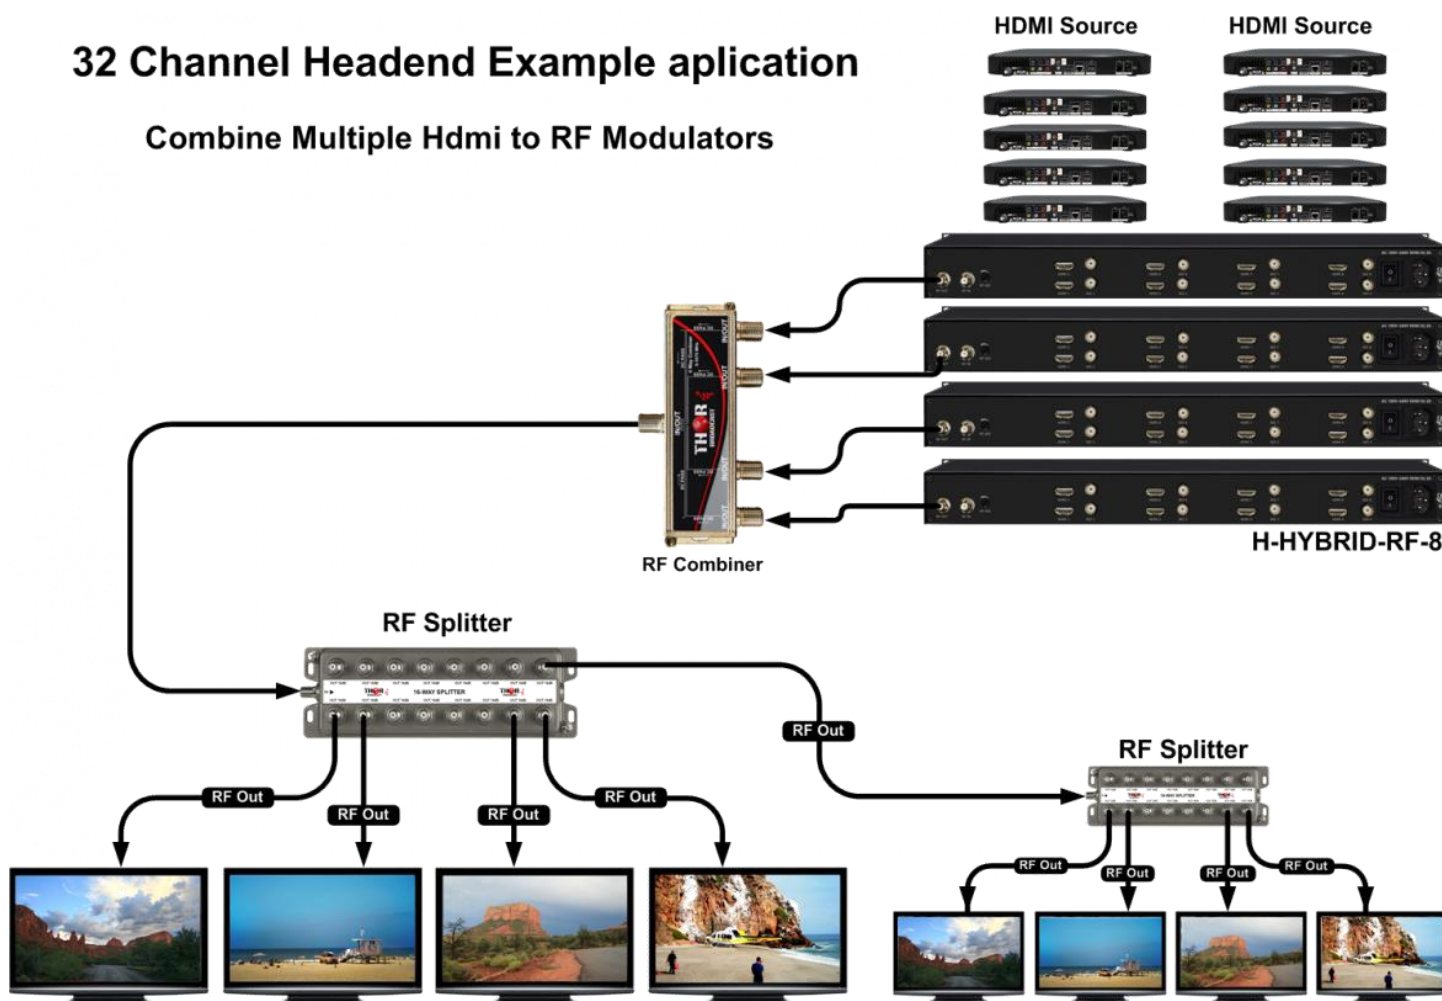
32 Channel Headend Example aplication

Combine Multiple Hdmi to RF Modulators

HDMI Source

HDMI Source

RF Combiner

H-HYBRID-RF-8

RF Splitter

RF Out

RF Splitter

RF Out

RF Out

RF Out

RF Out

RF Out

RF Out

RF Out

RF Out